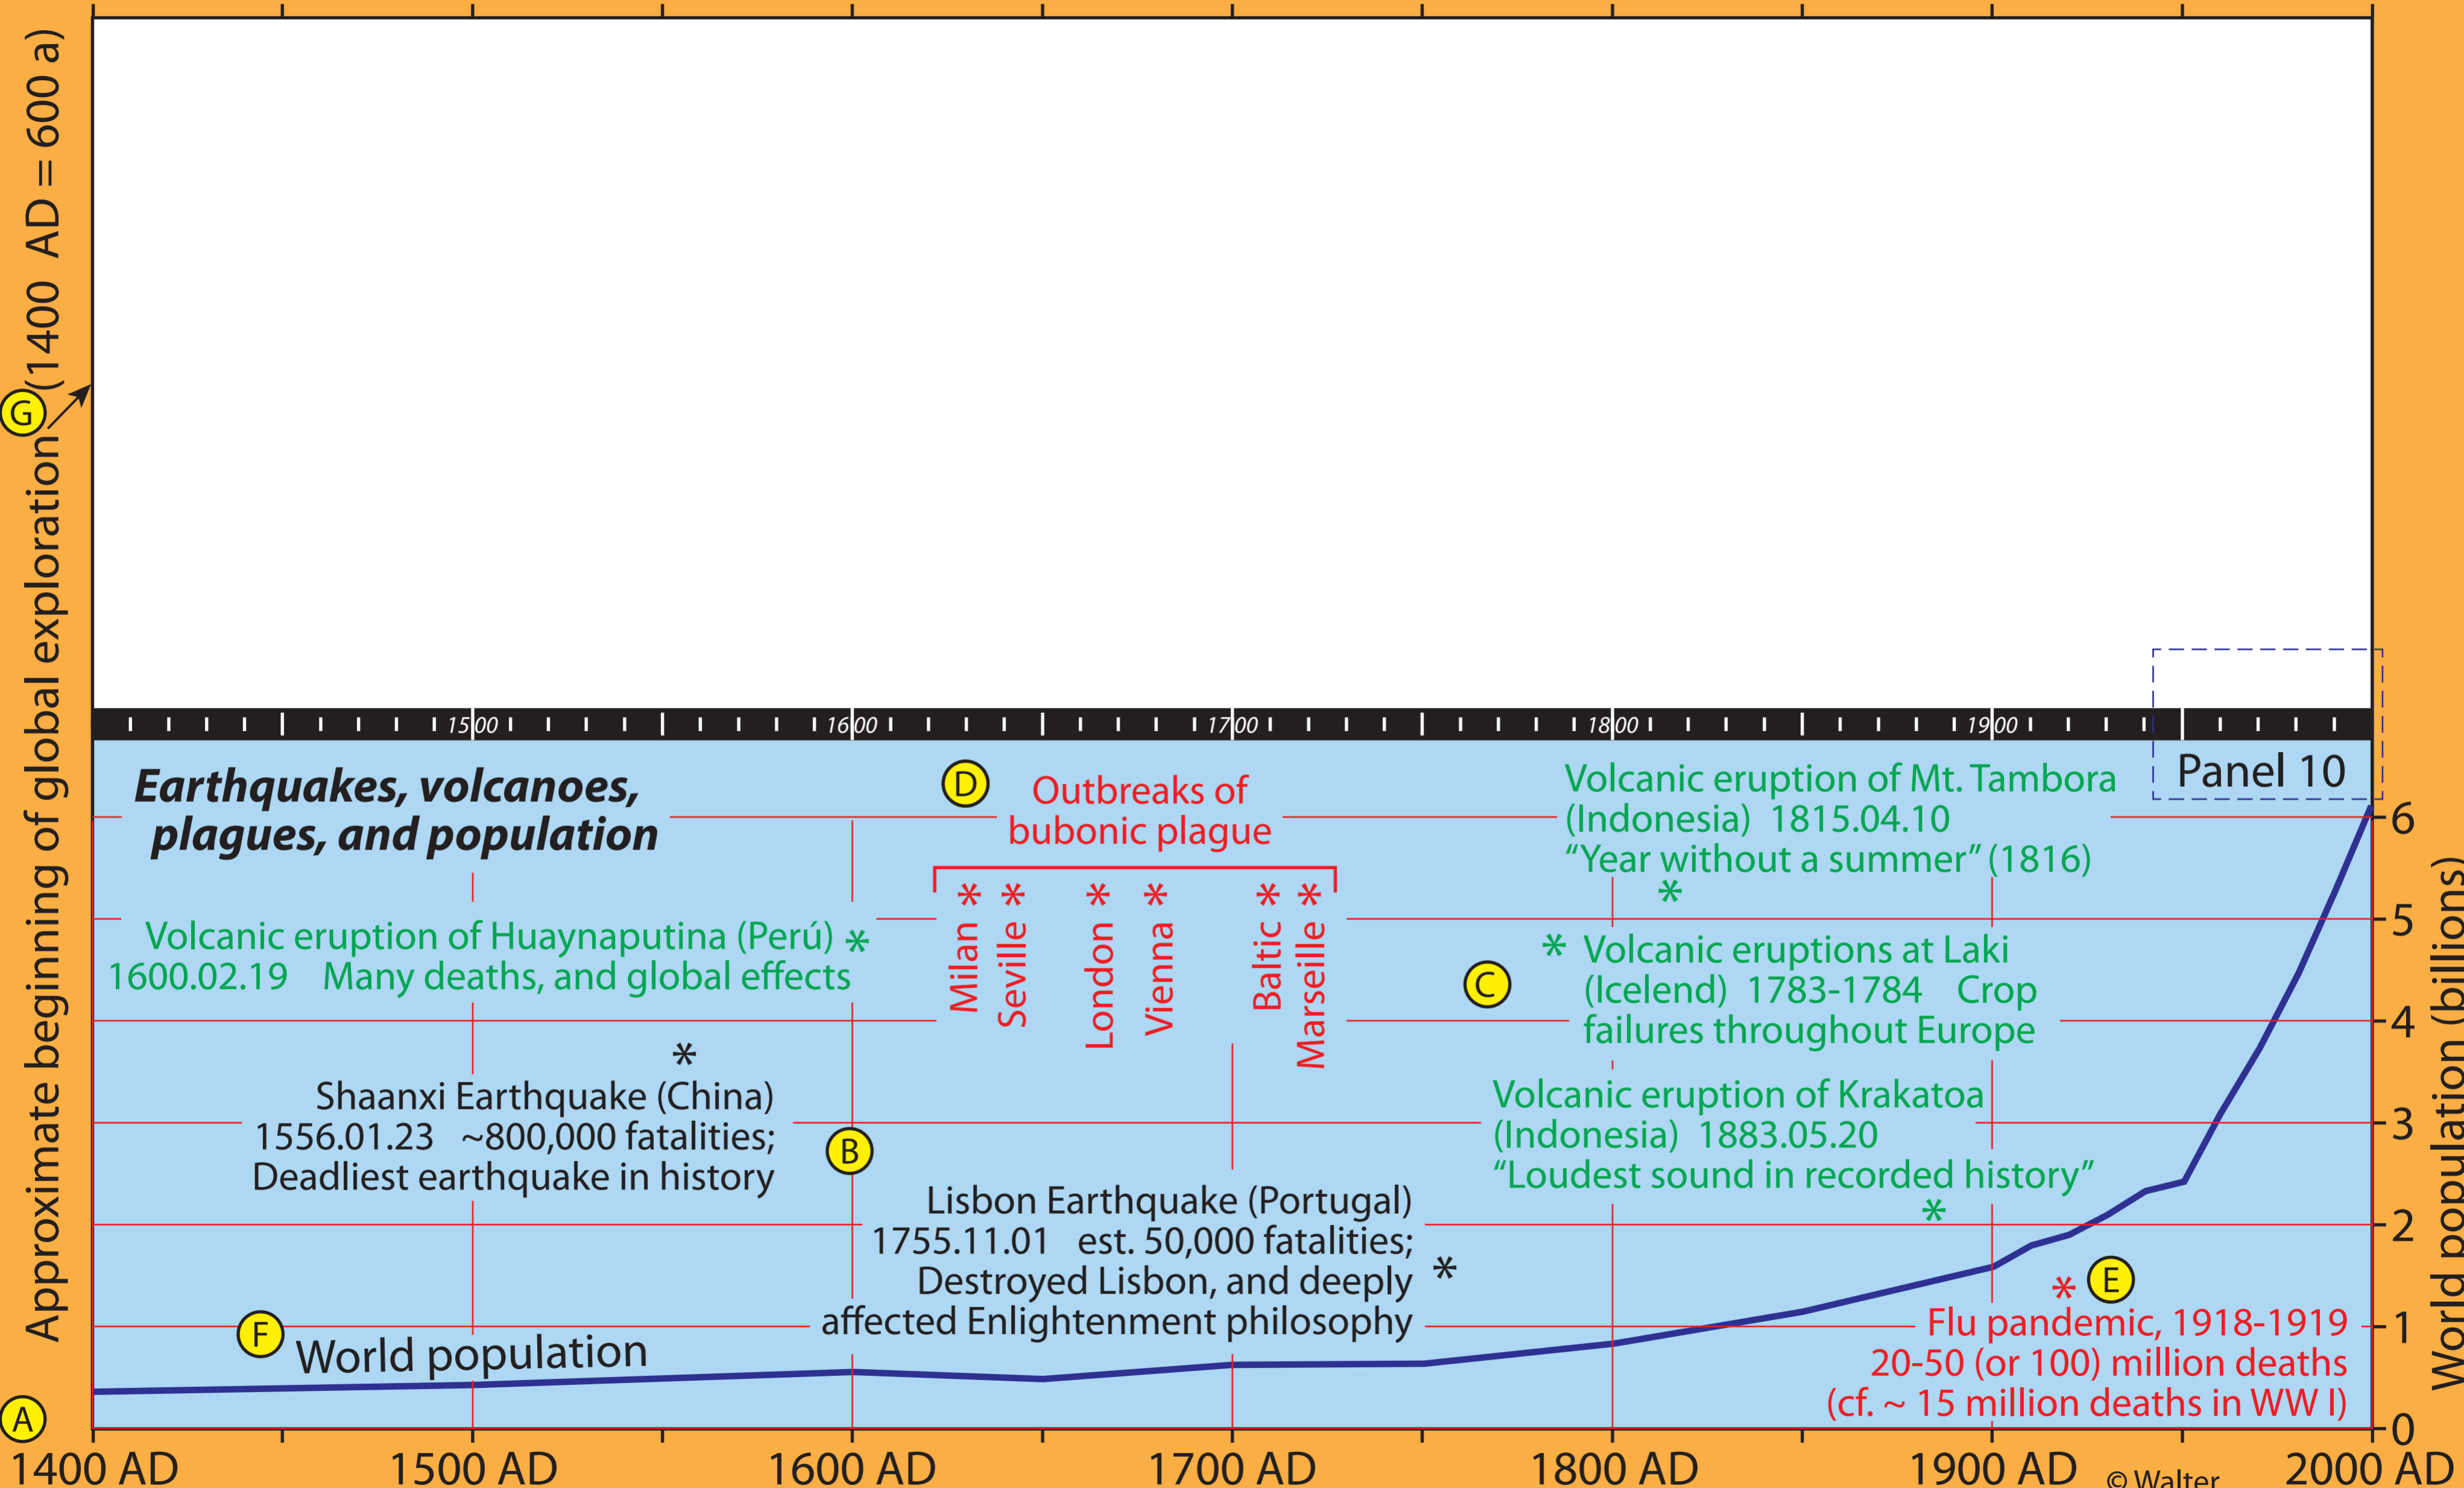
Approximate beginning of global exploration (1400 AD = 600 a)

G

1500 1600 1700 1800 1900

Panel 10

Earthquakes, volcanoes, plagues, and population

D Outbreaks of bubonic plague

Milan Seville London Vienna Baltic Marseille

Volcanic eruption of Mt. Tambora (Indonesia) 1815.04.10 “Year without a summer” (1816)

Volcanic eruption of Huaynaputina (Perú) 1600.02.19 Many deaths, and global effects

C Volcanic eruptions at Laki (Icelend) 1783-1784 Crop failures throughout Europe

Shaanxi Earthquake (China) 1556.01.23 ~800,000 fatalities; Deadliest earthquake in history

B

Volcanic eruption of Krakatoa (Indonesia) 1883.05.20 “Loudest sound in recorded history”

Lisbon Earthquake (Portugal) 1755.11.01 est. 50,000 fatalities; Destroyed Lisbon, and deeply affected Enlightenment philosophy

E

F World population

Flu pandemic, 1918-1919 20-50 (or 100) million deaths (cf. ~ 15 million deaths in WW I)

A

6 5 4 3 2 1 0

World population (billions)

1400 AD 1500 AD 1600 AD 1700 AD 1800 AD 1900 AD © Walter 2000 AD